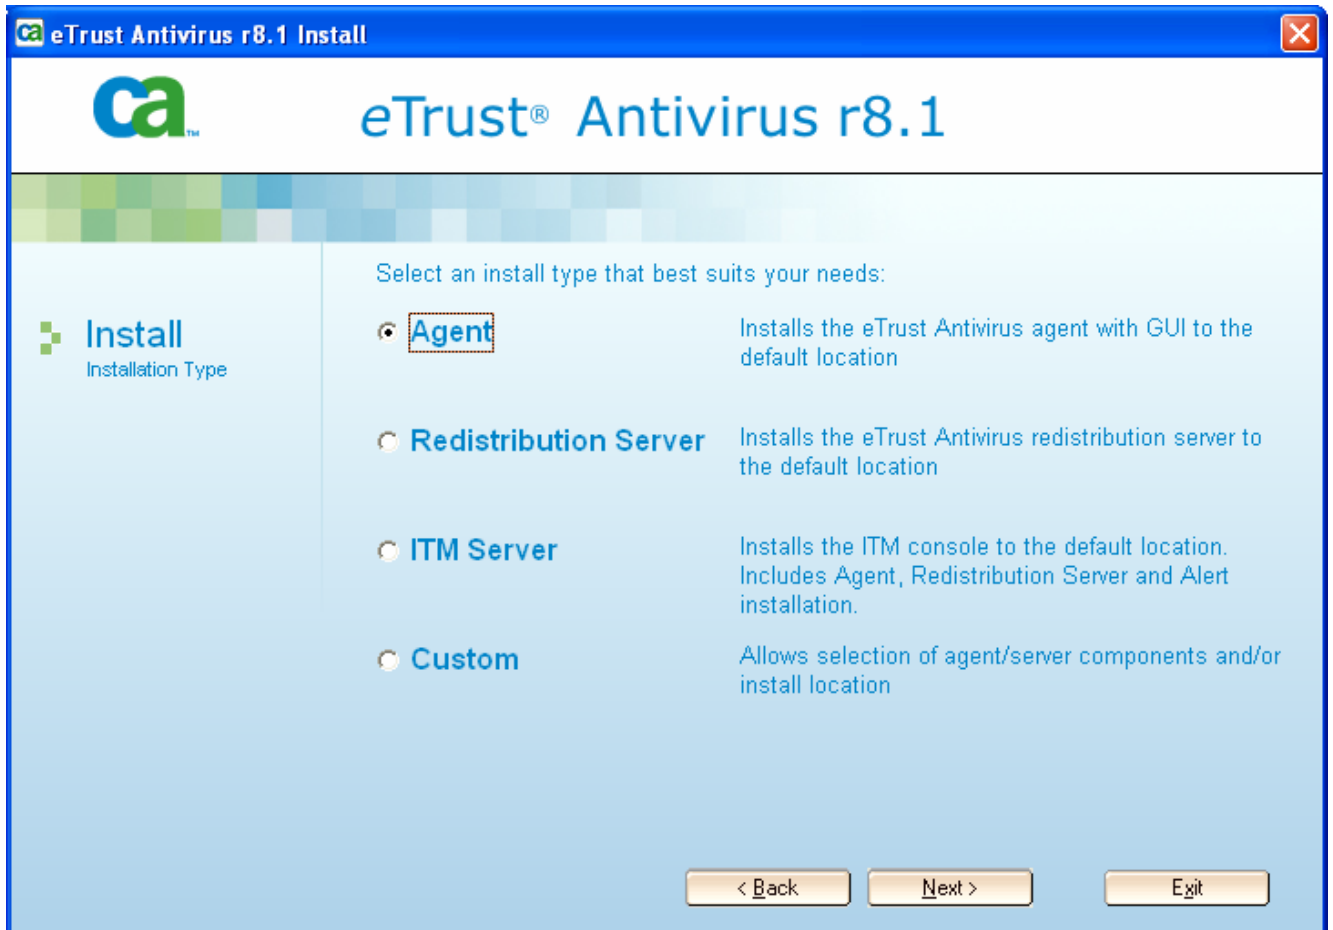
eTrust Antivirus r8.1 Install

ca

eTrust® Antivirus r8.1

Install
Installation Type

Select an install type that best suits your needs:

Agent
Installs the eTrust Antivirus agent with GUI to the default location

Redistribution Server
Installs the eTrust Antivirus redistribution server to the default location

ITM Server
Installs the ITM console to the default location. Includes Agent, Redistribution Server and Alert installation.

Custom
Allows selection of agent/server components and/or install location

< Back
Next >
Exit